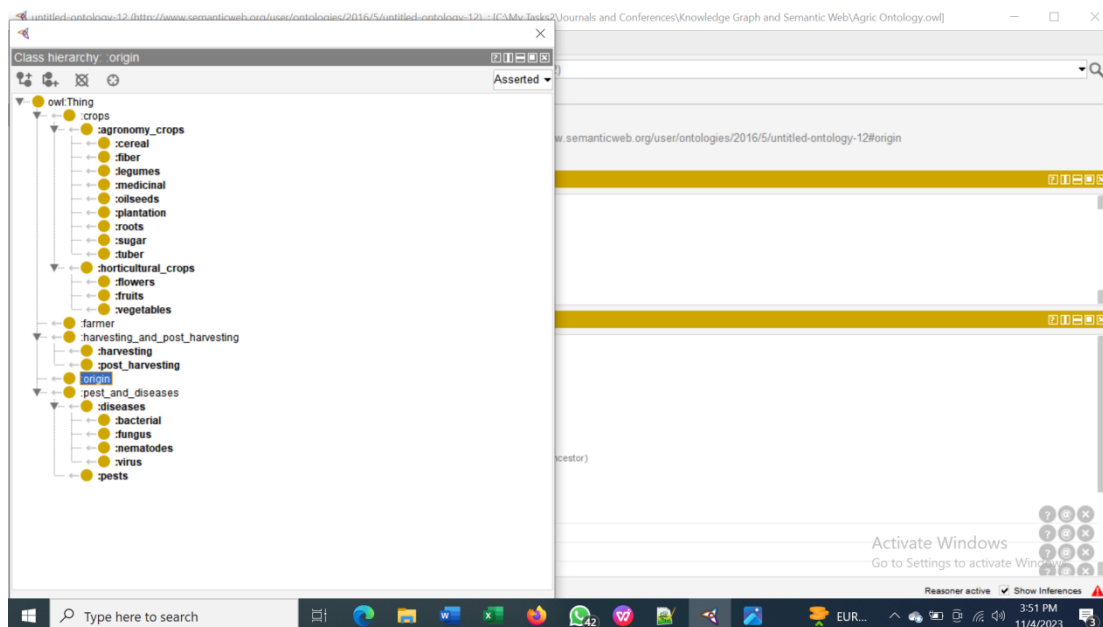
untitled-ontology-12 (http://www.semanticweb.org/user/ontologies/2016/5/untitled-ontology-12) : [C:\My Tasks2\Journals and Conferences\Knowledge Graph and Semantic Web\Agric Ontology.owl]

Class hierarchy: :origin

Asserted

owl:Thing
:crops
:agronomy_crops
:cereal
:fiber
:legumes
:medicinal
:oilseeds
:plantation
:roots
:sugar
:tuber
:horticultural_crops
:flowers
:fruits
:vegetables
:farmer
:harvesting_and_post_harvesting
:harvesting
:post_harvesting
:origin
:pest_and_diseases
:diseases
:bacterial
:fungus
:nematodes
:virus
:pests

w.semanticweb.org/user/ontologies/2016/5/untitled-ontology-12#origin

ncestor)

Activate Windows
Go to Settings to activate Windows.

Reasoner active
Show Inferences

Type here to search

42

EUR...

3:51 PM
11/4/2023

3